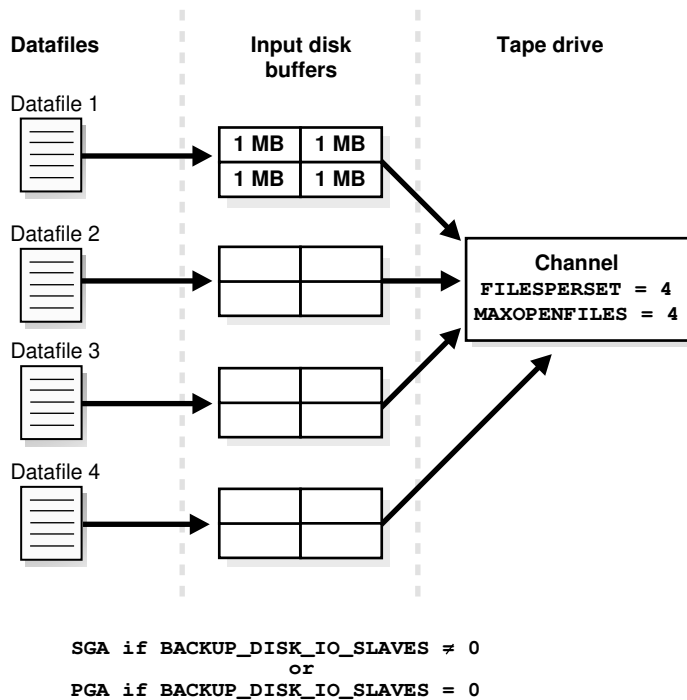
Datafiles

Input disk buffers

Tape drive

Datafile 1

1 MB 1 MB
1 MB 1 MB

Datafile 2

Channel
FILESPERSET = 4
MAXOPENFILES = 4

Datafile 3

Datafile 4

SGA if BACKUP_DISK_IO_SLAVES $\neq$ 0
or
PGA if BACKUP_DISK_IO_SLAVES = 0